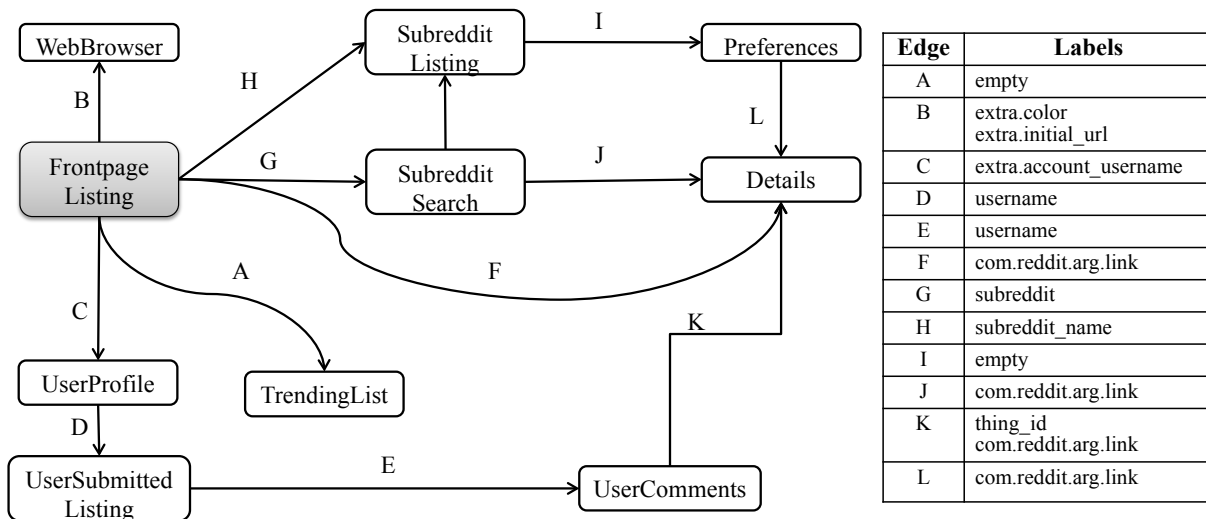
WebBrowser

B

Frontpage Listing

H

Subreddit Listing

I

Preferences

G

Subreddit Search

J

L

Details

A

F

C

K

UserProfile

TrendingList

D

UserSubmitted Listing

E

UserComments

| Edge | Labels |
|---|---|
| A | empty |
| B | extra.color<br>extra.initial_url |
| C | extra.account_username |
| D | username |
| E | username |
| F | com.reddit.arg.link |
| G | subreddit |
| H | subreddit_name |
| I | empty |
| J | com.reddit.arg.link |
| K | thing_id<br>com.reddit.arg.link |
| L | com.reddit.arg.link |